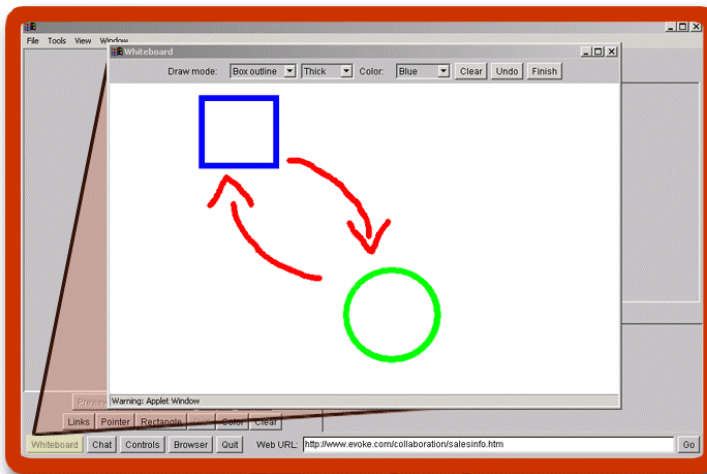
File Tools View Window

Whiteboard

Draw mode: Box outline Thick Color: Blue Clear Undo Finish

Warning: Applet Window

Links Pointer Rectangle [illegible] Color Clear

Whiteboard Chat Controls Browser Quit Web URL: http://www.evoke.com/collaboration/salesinfo.htm Go